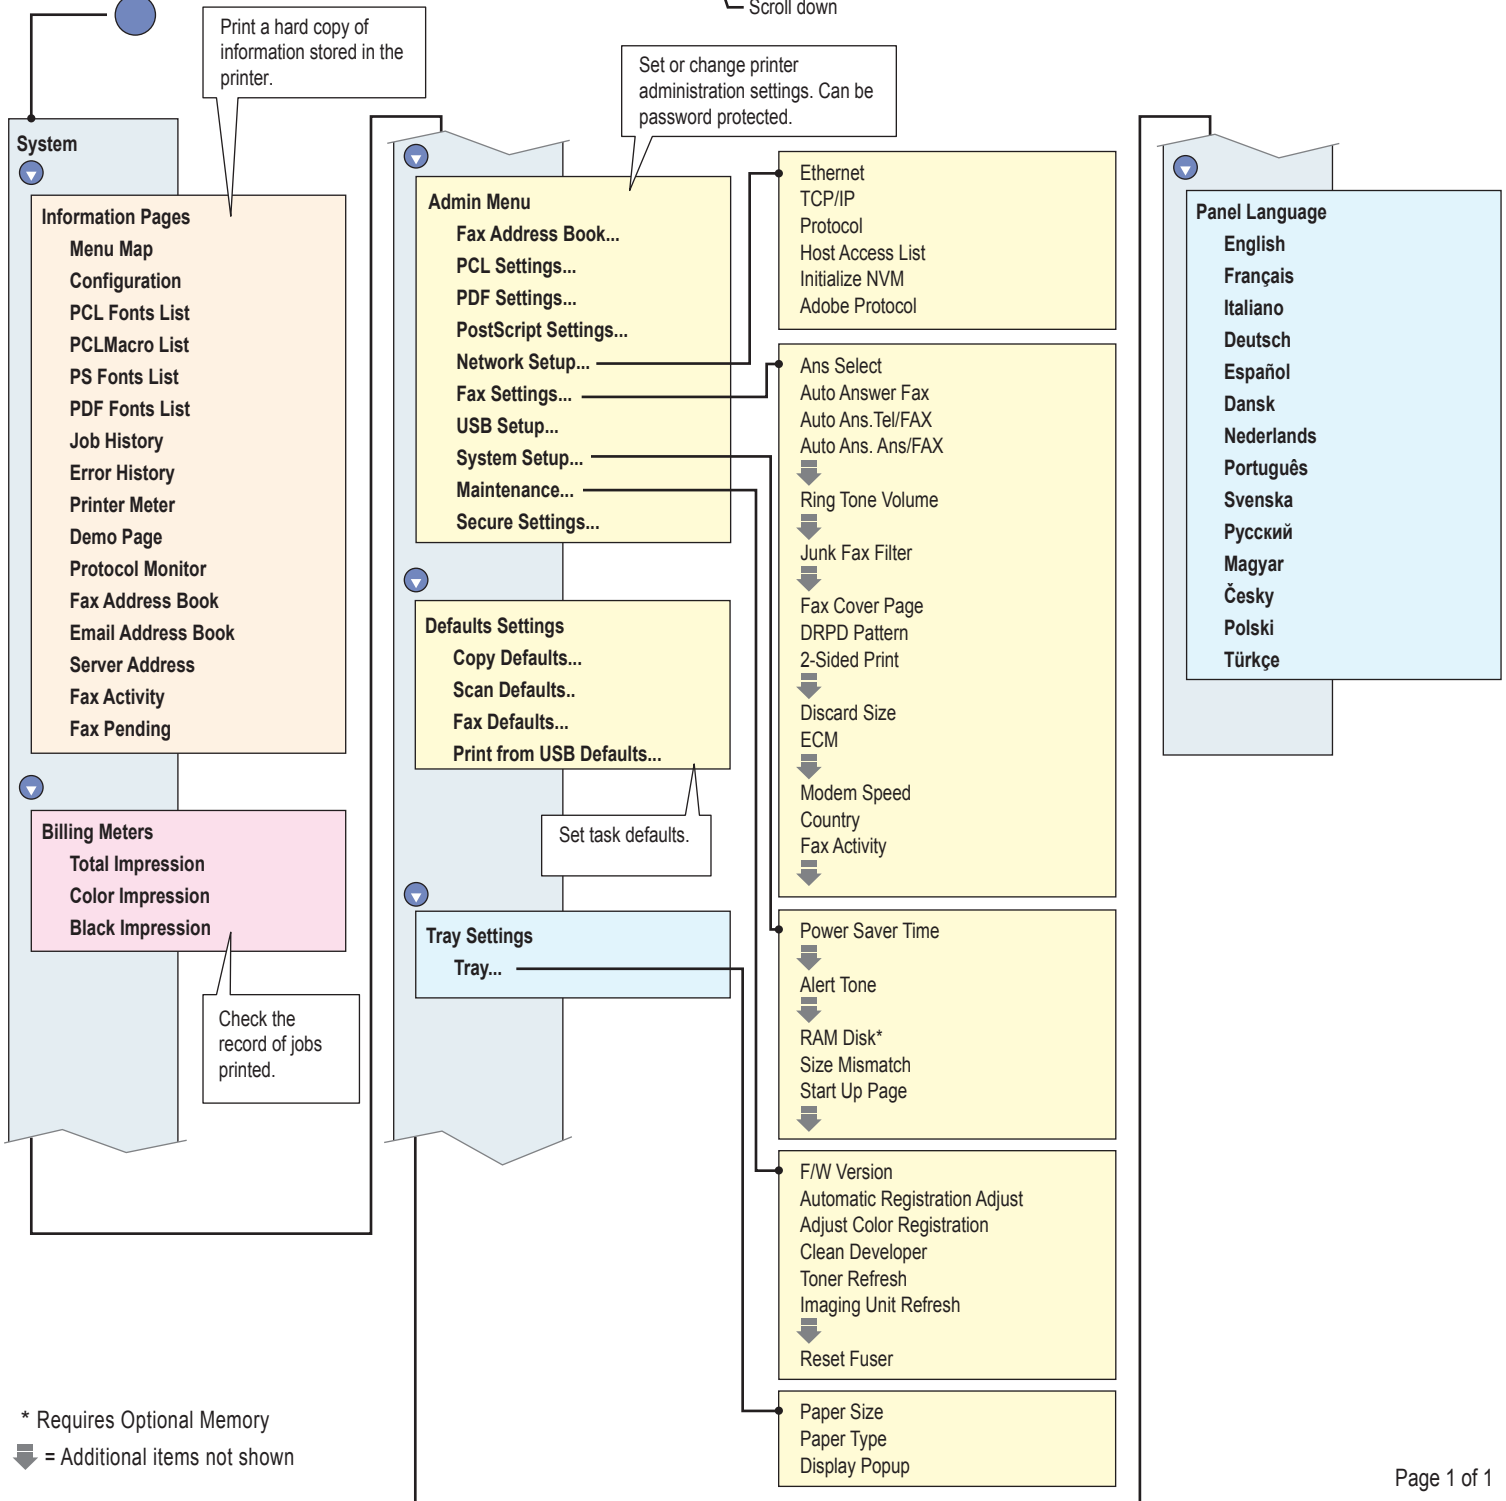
Scroll down

Print a hard copy of information stored in the printer.

System

Information Pages
Menu Map
Configuration
PCL Fonts List
PCLMacro List
PS Fonts List
PDF Fonts List
Job History
Error History
Printer Meter
Demo Page
Protocol Monitor
Fax Address Book
Email Address Book
Server Address
Fax Activity
Fax Pending

Billing Meters
Total Impression
Color Impression
Black Impression

Check the record of jobs printed.

Set or change printer administration settings. Can be password protected.

Admin Menu
Fax Address Book...
PCL Settings...
PDF Settings...
PostScript Settings...
Network Setup...
Fax Settings...
USB Setup...
System Setup...
Maintenance...
Secure Settings...

Defaults Settings
Copy Defaults...
Scan Defaults..
Fax Defaults...
Print from USB Defaults...

Set task defaults.

Tray Settings
Tray...

Ethernet
TCP/IP
Protocol
Host Access List
Initialize NVM
Adobe Protocol

Ans Select
Auto Answer Fax
Auto Ans.Tel/FAX
Auto Ans. Ans/FAX
Ring Tone Volume
Junk Fax Filter
Fax Cover Page
DRPD Pattern
2-Sided Print
Discard Size
ECM
Modem Speed
Country
Fax Activity

Power Saver Time
Alert Tone
RAM Disk*
Size Mismatch
Start Up Page

F/W Version
Automatic Registration Adjust
Adjust Color Registration
Clean Developer
Toner Refresh
Imaging Unit Refresh
Reset Fuser

Paper Size
Paper Type
Display Popup

Panel Language
English
Français
Italiano
Deutsch
Español
Dansk
Nederlands
Português
Svenska
Русский
Magyar
Česky
Polski
Türkçe

* Requires Optional Memory
= Additional items not shown

Page 1 of 1